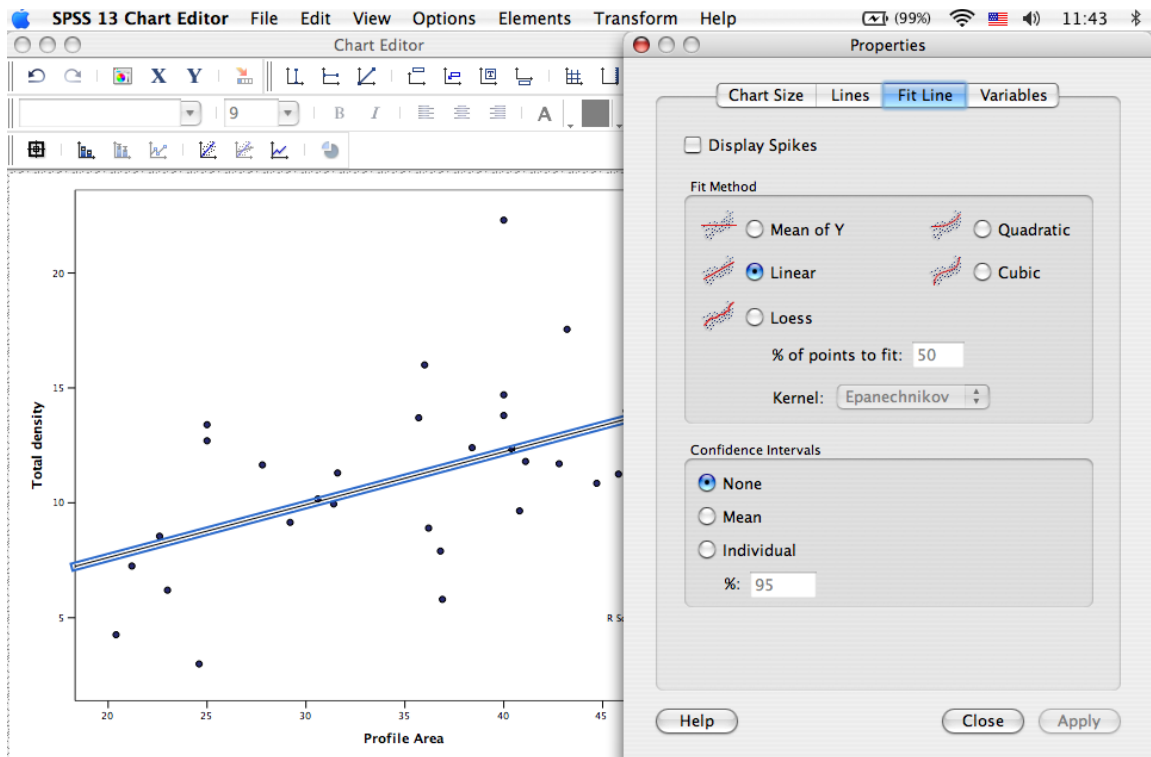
SPSS 13 Chart Editor File Edit View Options Elements Transform Help (99%) 11:43

Chart Editor

X Y

9

B I A

Total density

20

15

10

5

20 25 30 35 40 45

Profile Area

R S

Properties

Chart Size Lines Fit Line Variables

Display Spikes

Fit Method

Mean of Y

Quadratic

Linear

Cubic

Loess

% of points to fit: 50

Kernel: Epanechnikov

Confidence Intervals

None

Mean

Individual

%: 95

Help

Close

Apply